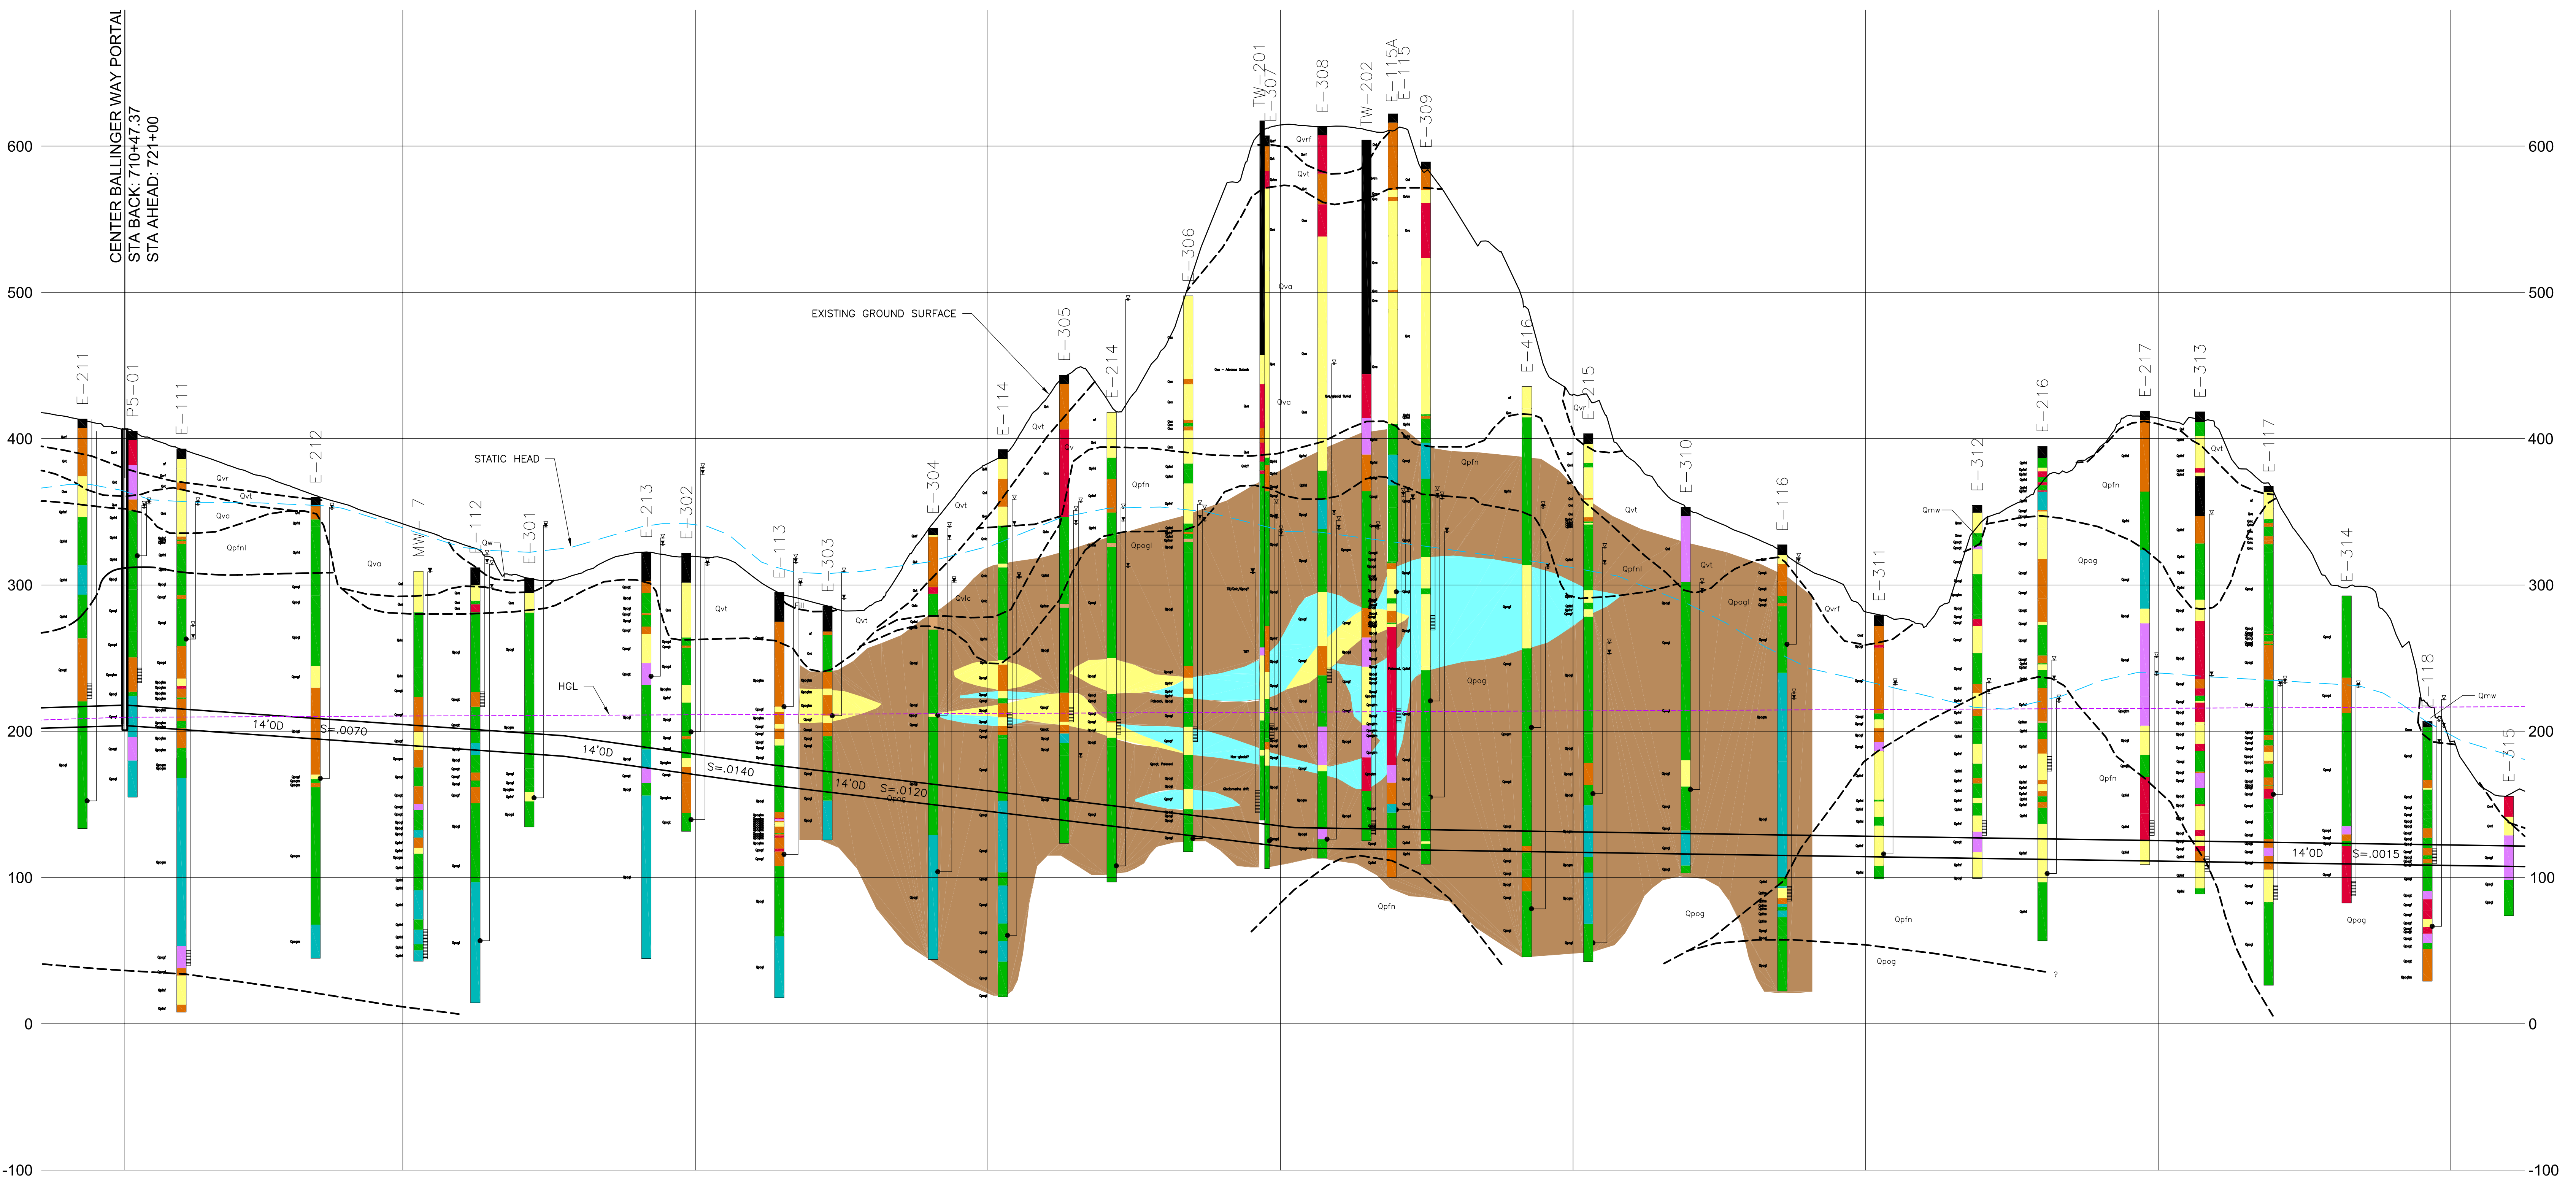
CENTER BALLINGER WAY PORTAL
STA BACK: 710+47.37
STA AHEAD: 721+00

600
500
400
300
200
100
0
-100

600
500
400
300
200
100
0
-100

E-211
P5-01
E-111
E-212
MW-7
E-112
E-301
E-213
E-302
E-113
E-303
E-304
E-114
E-305
E-214
E-306
TW-201
E-307
E-308
TW-202
E-115A
E-115
E-309
E-416
E-215
E-310
E-116
E-311
E-312
E-216
E-217
E-313
E-117
E-314
E-118
E-315

EXISTING GROUND SURFACE
STATIC HEAD
HGL

14'0D
S=.0070
14'0D
S=.0140
14'0D
S=.0120
14'0D
S=.0015

Qvr
Qvt
Qva
Qpfnl
Qva
Qw
Qvt
Qvt
Qvt
Qvlc
Qvt
Qpfn
Qpogl
Qvrf
Qvt
Qva
Qva
Qpfn
Qvr
Qpfnl
Qvt
Qpogl
Qvt
Qvrf
Qpog
Qpog
Qpfn
Qpog
Qmw
Qpfn
Qpog
Qpfn
Qpfn
Qpog
Qvt
Qmw
Qpog
Qpfn
Qpog
?